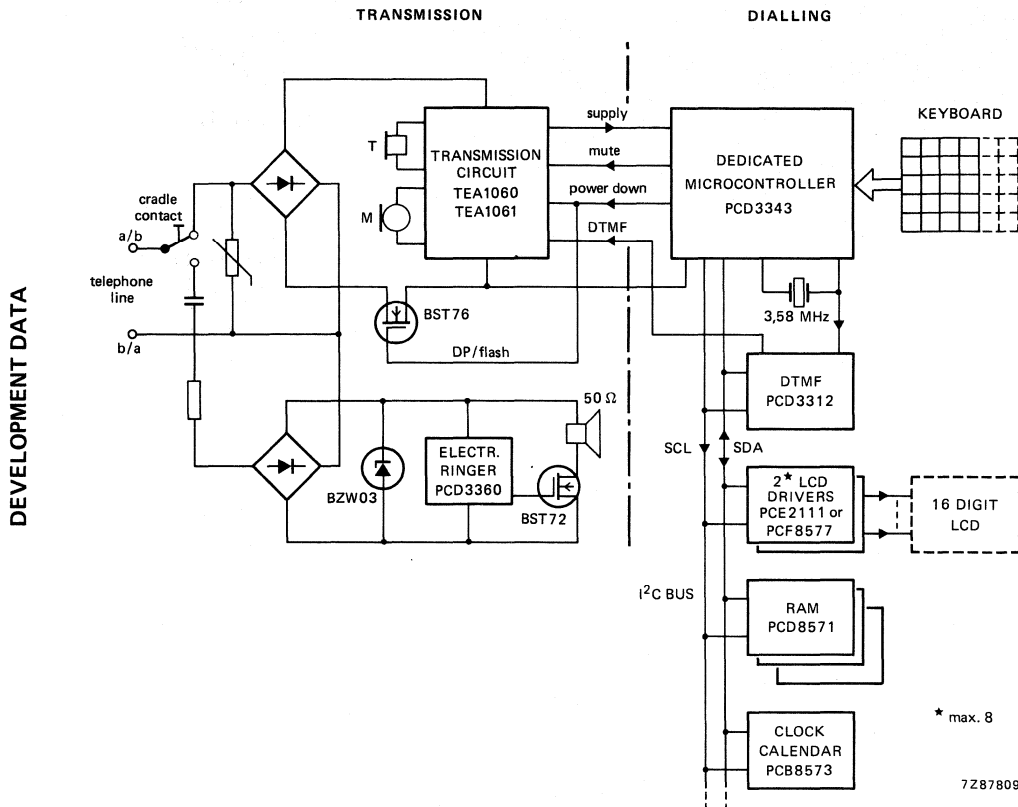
DEVELOPMENT DATA

TRANSMISSION

DIALLING

cradle contact

a/b

telephone line

b/a

T

M

TRANSMISSION CIRCUIT TEA1060 TEA1061

supply

mute

power down

DTMF

DEDICATED MICROCONTROLLER PCD3343

KEYBOARD

BST76

DP/flash

3,58 MHz

DTMF PCD3312

50 Ω

ELECTR. RINGER PCD3360

BZW03

BST72

SCL

SDA

2* LCD DRIVERS PCE2111 or PCF8577

16 DIGIT LCD

$I^2C$ BUS

RAM PCD8571

* max. 8

CLOCK CALENDAR PCB8573

7Z87809